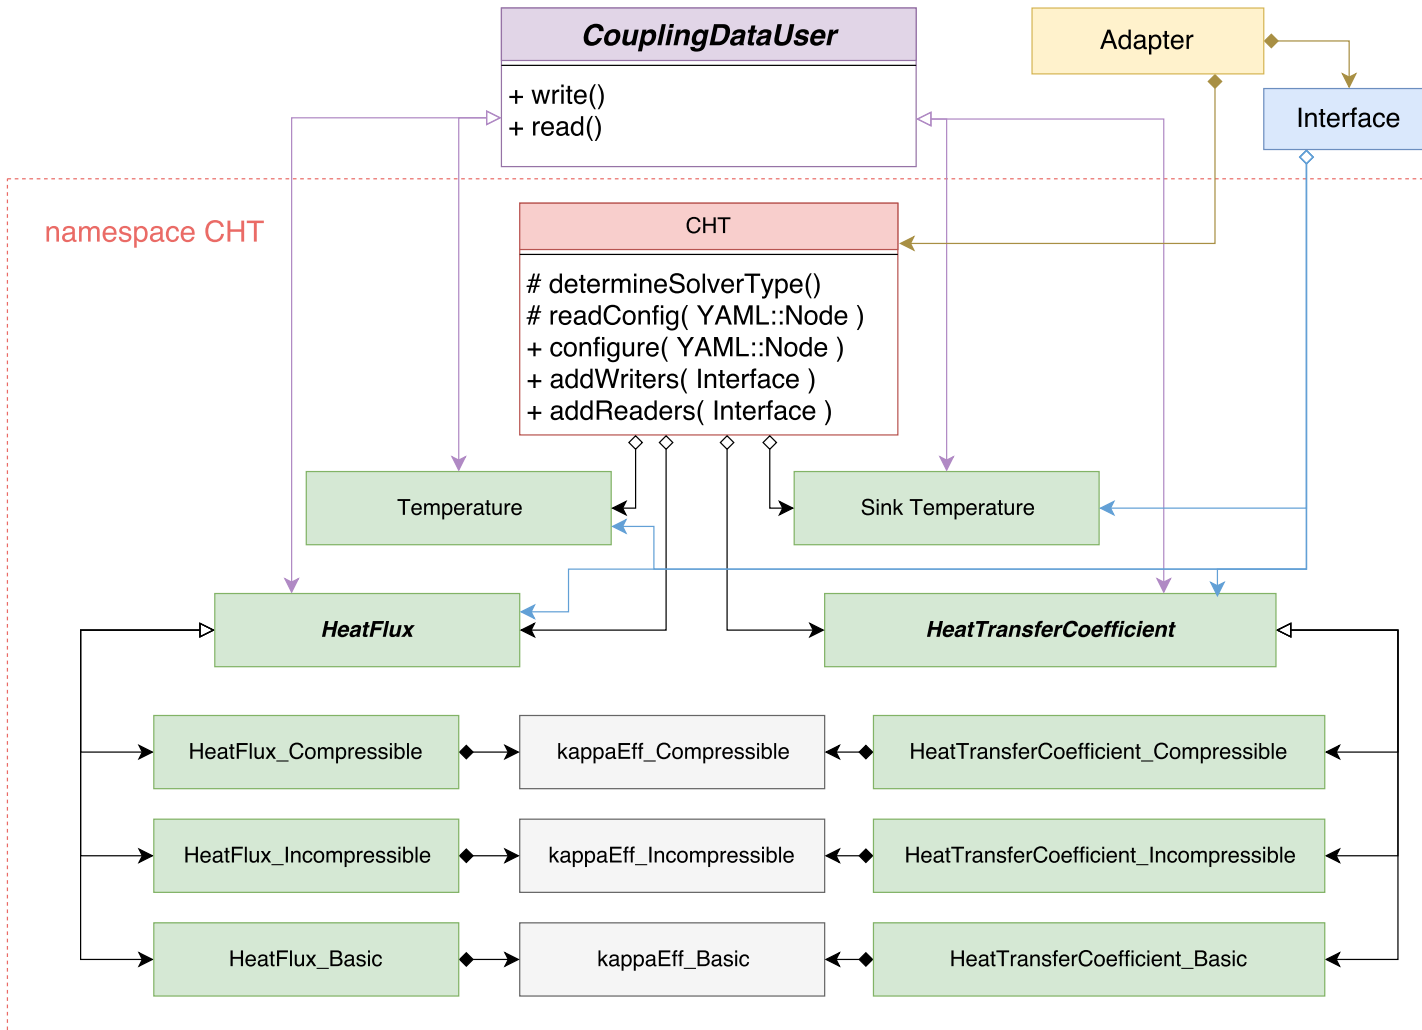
CouplingDataUser

+ write()
+ read()

Adapter

Interface

namespace CHT

CHT

# determineSolverType()
# readConfig( YAML::Node )
+ configure( YAML::Node )
+ addWriters( Interface )
+ addReaders( Interface )

Temperature

Sink Temperature

HeatFlux

HeatTransferCoefficient

HeatFlux_Compressible

kappaEff_Compressible

HeatTransferCoefficient_Compressible

HeatFlux_Incompressible

kappaEff_Incompressible

HeatTransferCoefficient_Incompressible

HeatFlux_Basic

kappaEff_Basic

HeatTransferCoefficient_Basic